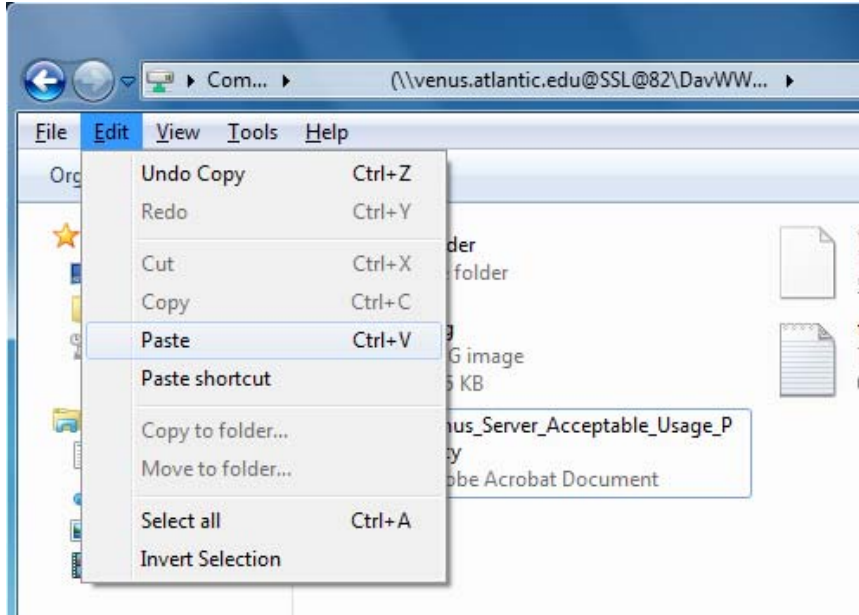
Com... ▸ (\\venus.atlantic.edu@SSL@82\DavWW... ▸

File Edit View Tools Help

Org

Undo Copy Ctrl+Z
Redo Ctrl+Y
Cut Ctrl+X
Copy Ctrl+C
Paste Ctrl+V
Paste shortcut
Copy to folder...
Move to folder...
Select all Ctrl+A
Invert Selection

der
folder

g
G image
5 KB

nus_Server_Acceptable_Usage_P
cy
obe Acrobat Document